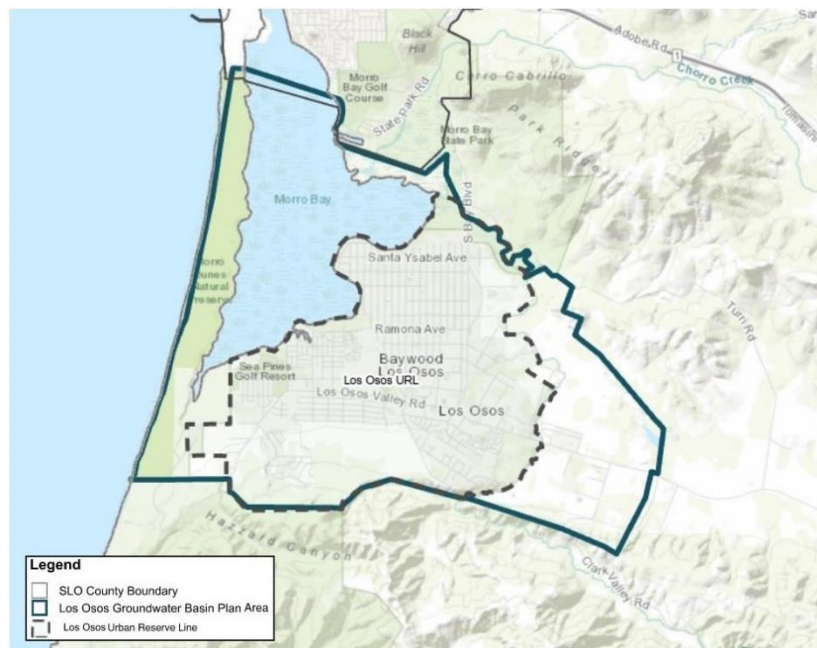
Black Hill
Adobe Rd
1
Chorro Creek
San
Morro Bay Golf Course
Cerro Cabrillo
State Park Rd
Morro Bay State Park
Park Ridge
Morro Bay
S Bay Blvd
Morro Dunes Natural Preserve
Santa Ysabel Ave
Turri Rd
Ramona Ave
Baywood Los Osos
Sea Pines Golf Resort
Los Osos URL
Los Osos Valley Rd
Los Osos
Hazzard Canyon
Clark Valley Rd

Legend
SLO County Boundary
Los Osos Groundwater Basin Plan Area
Los Osos Urban Reserve Line